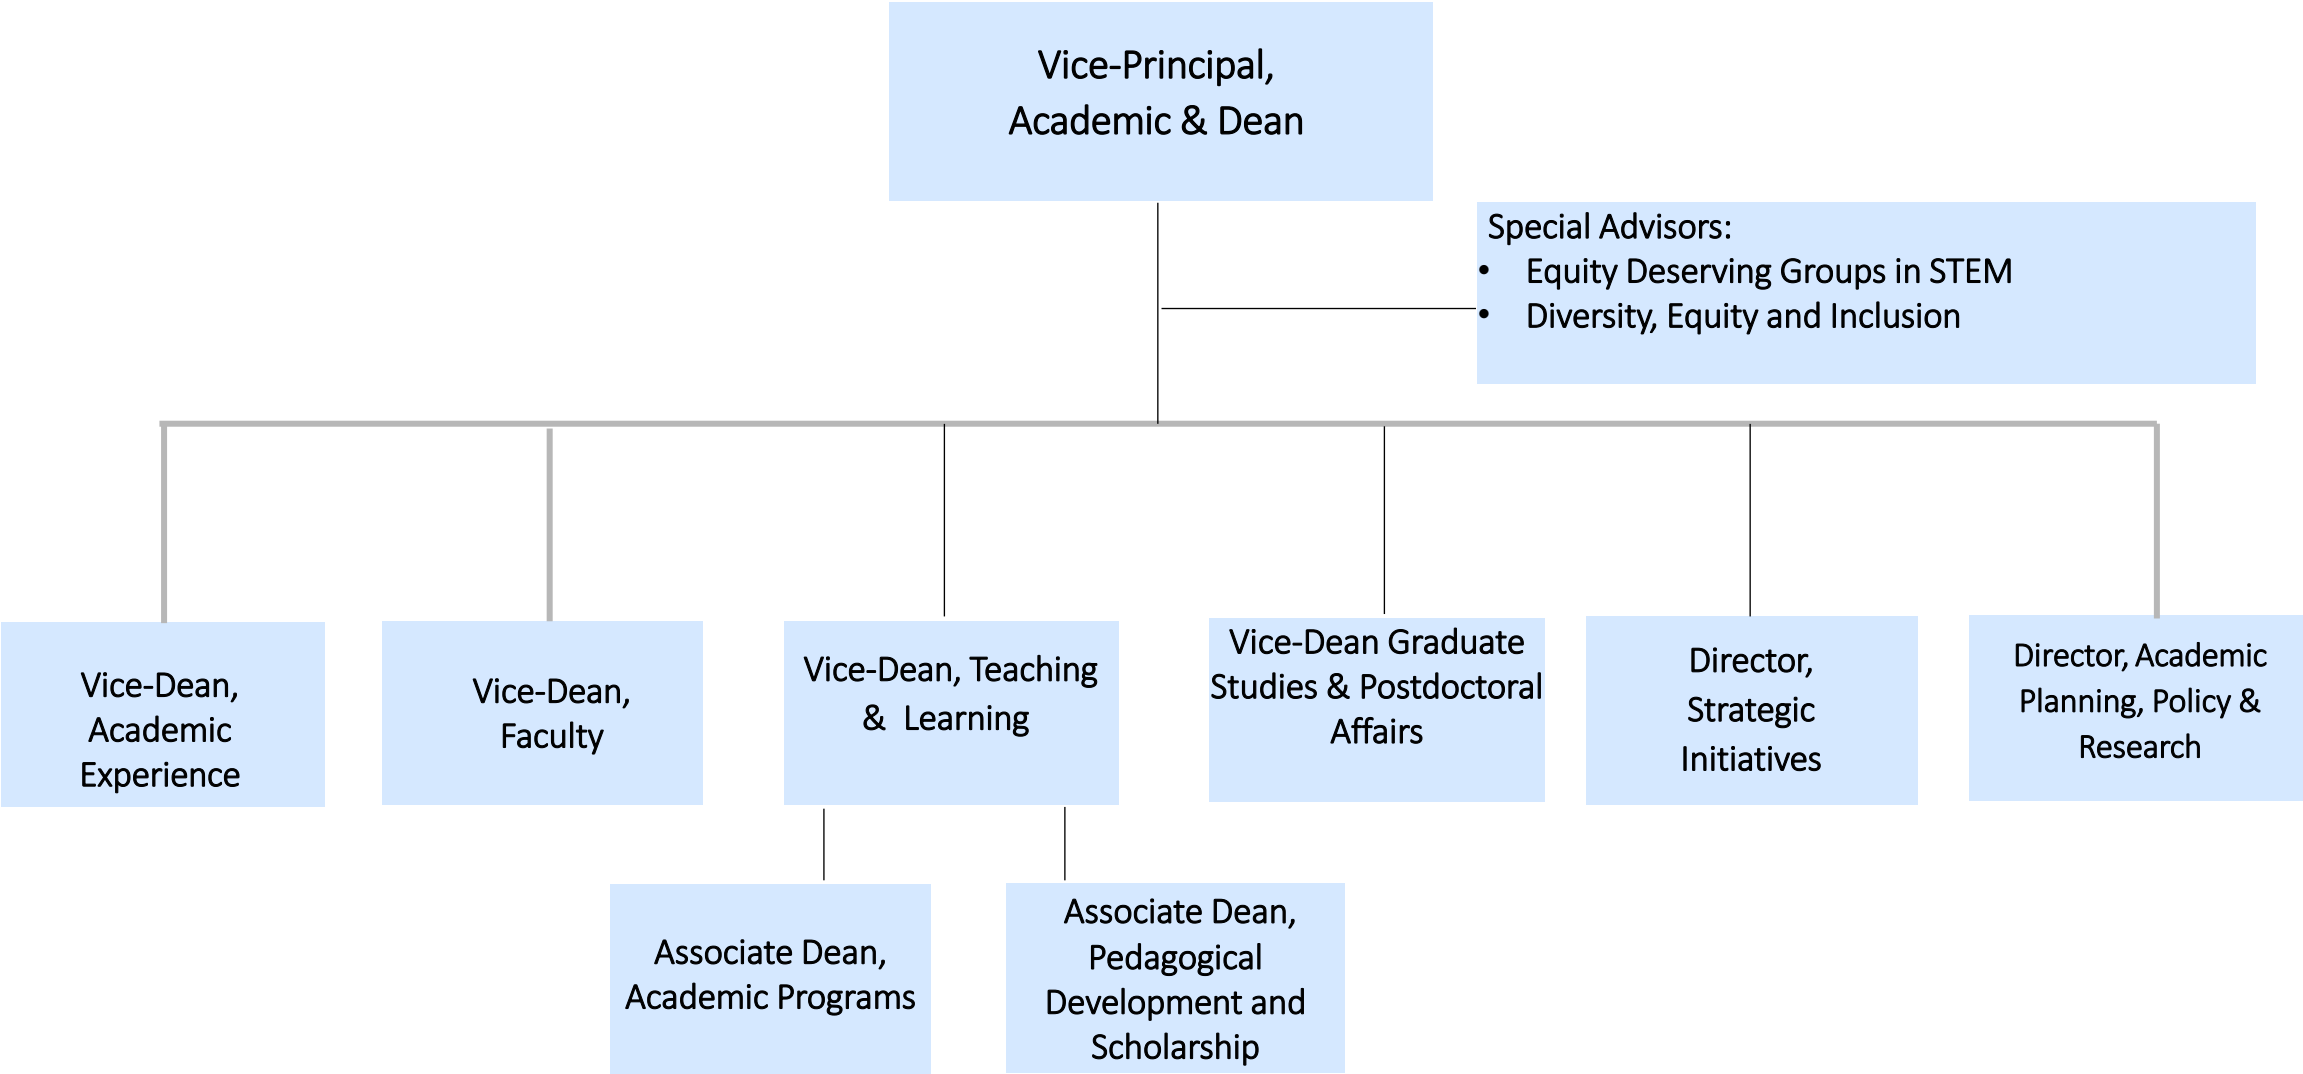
Vice-Principal, Academic & Dean

Special Advisors:
- Equity Deserving Groups in STEM
- Diversity, Equity and Inclusion

Vice-Dean, Academic Experience

Vice-Dean, Faculty

Vice-Dean, Teaching & Learning

Vice-Dean Graduate Studies & Postdoctoral Affairs

Director, Strategic Initiatives

Director, Academic Planning, Policy & Research

Associate Dean, Academic Programs

Associate Dean, Pedagogical Development and Scholarship